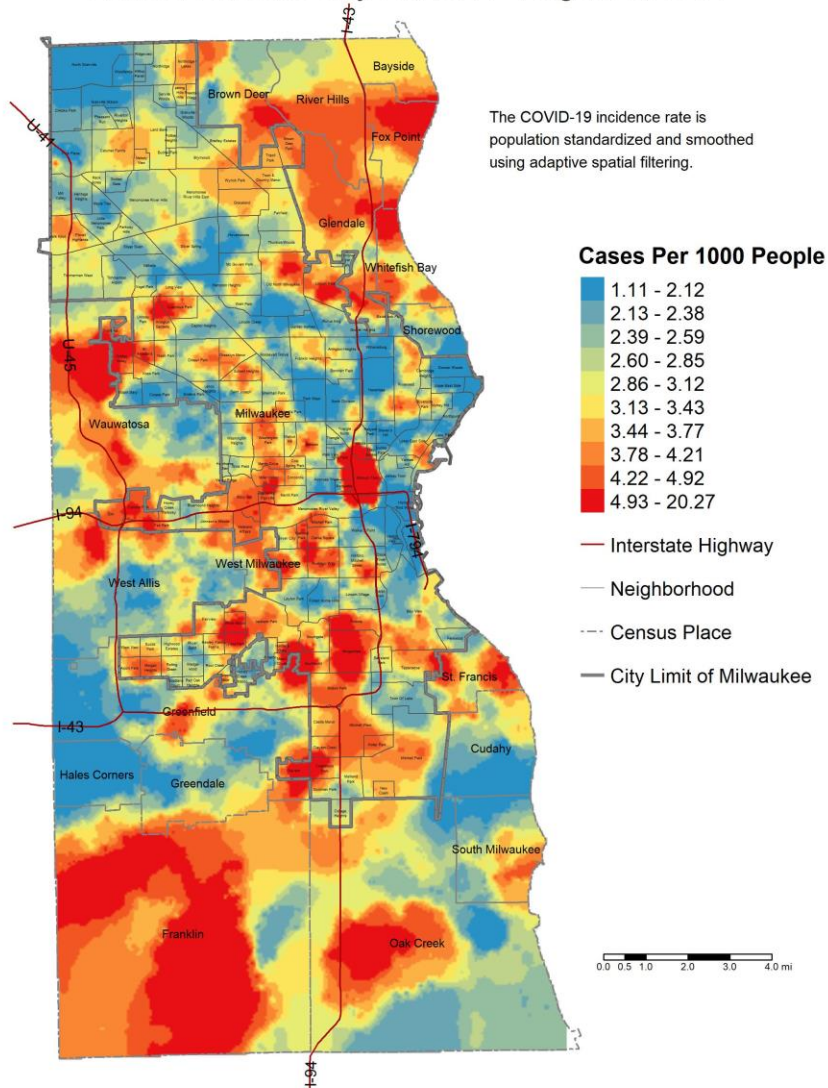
I-43

Bayside

Brown Deer

River Hills

Fox Point

U-41

The COVID-19 incidence rate is population standardized and smoothed using adaptive spatial filtering.

Glendale

Whitefish Bay

Cases Per 1000 People

1.11 - 2.12
2.13 - 2.38
2.39 - 2.59
2.60 - 2.85
2.86 - 3.12
3.13 - 3.43
3.44 - 3.77
3.78 - 4.21
4.22 - 4.92
4.93 - 20.27

Interstate Highway

Neighborhood

Census Place

City Limit of Milwaukee

Shorewood

U-45

Wauwatosa

Milwaukee

I-94

I-794

West Milwaukee

West Allis

St. Francis

I-43

Greenfield

Cudahy

Hales Corners

Greendale

South Milwaukee

Franklin

Oak Creek

0.0 0.5 1.0 2.0 3.0 4.0 mi

I-94